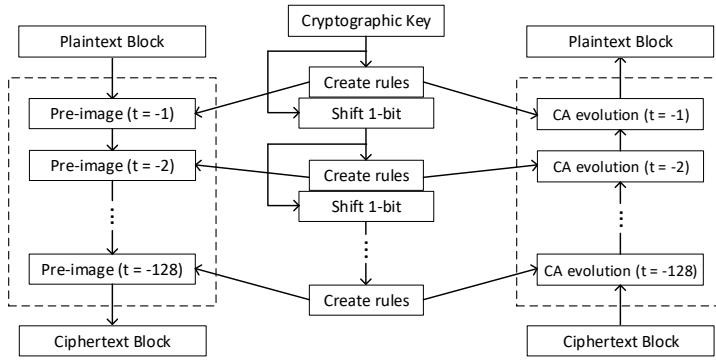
Cryptographic Key

Plaintext Block

Plaintext Block

Create rules

Pre-image (t = -1)

Shift 1-bit

CA evolution (t = -1)

Pre-image (t = -2)

Create rules

CA evolution (t = -2)

Shift 1-bit

⋮

⋮

⋮

Pre-image (t = -128)

CA evolution (t = -128)

Create rules

Ciphertext Block

Ciphertext Block